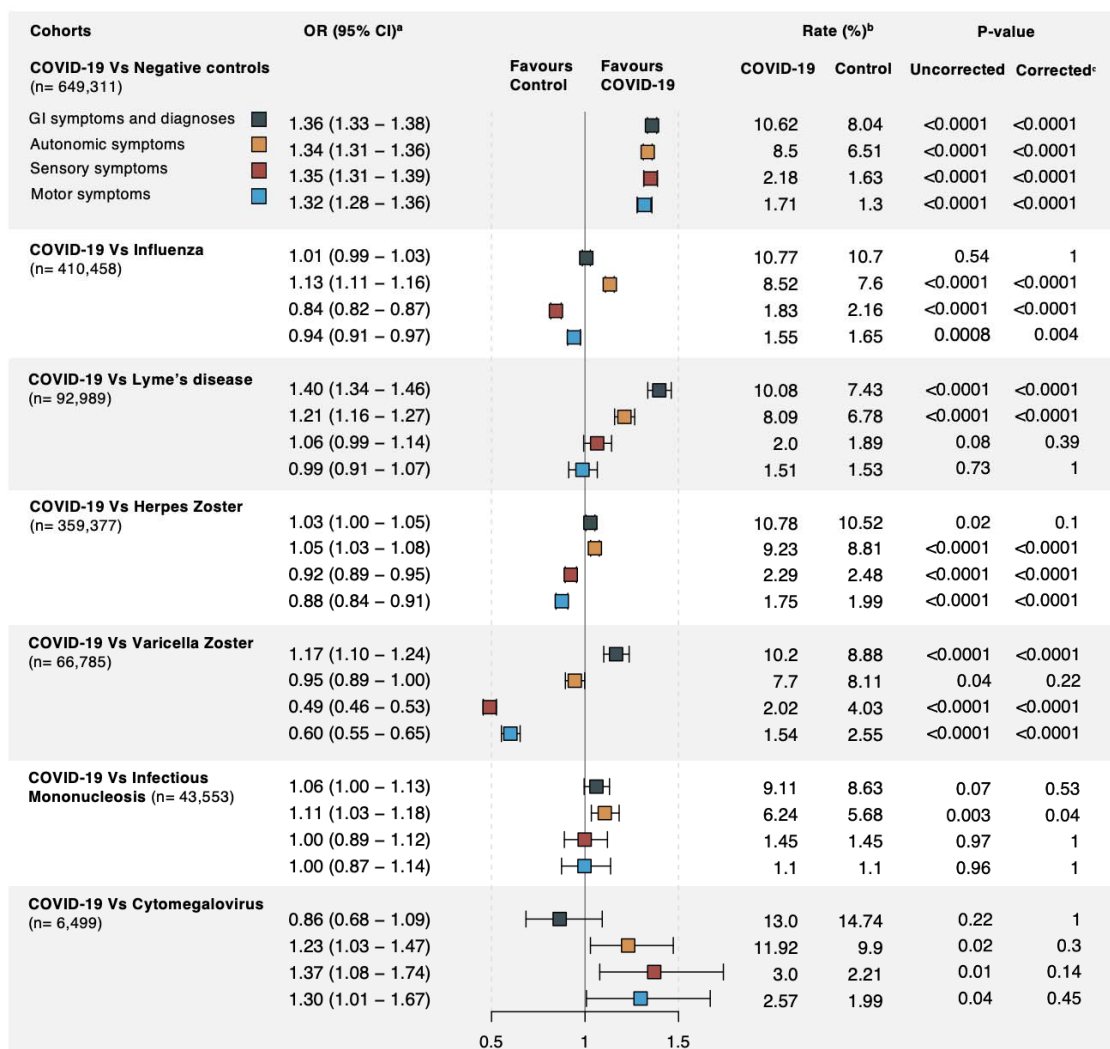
| Cohorts | OR (95% CI)$^{a}$ | Rate (%)$^{b}$ COVID-19 | Control | P-value Uncorrected | Corrected$^{c}$ |
|---|---|---|---|---|---|
| **COVID-19 Vs Negative controls** (n= 649,311) | | | | | |
| GI symptoms and diagnoses | 1.36 (1.33 – 1.38) | 10.62 | 8.04 | <0.0001 | <0.0001 |
| Autonomic symptoms | 1.34 (1.31 – 1.36) | 8.5 | 6.51 | <0.0001 | <0.0001 |
| Sensory symptoms | 1.35 (1.31 – 1.39) | 2.18 | 1.63 | <0.0001 | <0.0001 |
| Motor symptoms | 1.32 (1.28 – 1.36) | 1.71 | 1.3 | <0.0001 | <0.0001 |
| **COVID-19 Vs Influenza** (n= 410,458) | 1.01 (0.99 – 1.03) | 10.77 | 10.7 | 0.54 | 1 |
| | 1.13 (1.11 – 1.16) | 8.52 | 7.6 | <0.0001 | <0.0001 |
| | 0.84 (0.82 – 0.87) | 1.83 | 2.16 | <0.0001 | <0.0001 |
| | 0.94 (0.91 – 0.97) | 1.55 | 1.65 | 0.0008 | 0.004 |
| **COVID-19 Vs Lyme's disease** (n= 92,989) | 1.40 (1.34 – 1.46) | 10.08 | 7.43 | <0.0001 | <0.0001 |
| | 1.21 (1.16 – 1.27) | 8.09 | 6.78 | <0.0001 | <0.0001 |
| | 1.06 (0.99 – 1.14) | 2.0 | 1.89 | 0.08 | 0.39 |
| | 0.99 (0.91 – 1.07) | 1.51 | 1.53 | 0.73 | 1 |
| **COVID-19 Vs Herpes Zoster** (n= 359,377) | 1.03 (1.00 – 1.05) | 10.78 | 10.52 | 0.02 | 0.1 |
| | 1.05 (1.03 – 1.08) | 9.23 | 8.81 | <0.0001 | <0.0001 |
| | 0.92 (0.89 – 0.95) | 2.29 | 2.48 | <0.0001 | <0.0001 |
| | 0.88 (0.84 – 0.91) | 1.75 | 1.99 | <0.0001 | <0.0001 |
| **COVID-19 Vs Varicella Zoster** (n= 66,785) | 1.17 (1.10 – 1.24) | 10.2 | 8.88 | <0.0001 | <0.0001 |
| | 0.95 (0.89 – 1.00) | 7.7 | 8.11 | 0.04 | 0.22 |
| | 0.49 (0.46 – 0.53) | 2.02 | 4.03 | <0.0001 | <0.0001 |
| | 0.60 (0.55 – 0.65) | 1.54 | 2.55 | <0.0001 | <0.0001 |
| **COVID-19 Vs Infectious Mononucleosis** (n= 43,553) | 1.06 (1.00 – 1.13) | 9.11 | 8.63 | 0.07 | 0.53 |
| | 1.11 (1.03 – 1.18) | 6.24 | 5.68 | 0.003 | 0.04 |
| | 1.00 (0.89 – 1.12) | 1.45 | 1.45 | 0.97 | 1 |
| | 1.00 (0.87 – 1.14) | 1.1 | 1.1 | 0.96 | 1 |
| **COVID-19 Vs Cytomegalovirus** (n= 6,499) | 0.86 (0.68 – 1.09) | 13.0 | 14.74 | 0.22 | 1 |
| | 1.23 (1.03 – 1.47) | 11.92 | 9.9 | 0.02 | 0.3 |
| | 1.37 (1.08 – 1.74) | 3.0 | 2.21 | 0.01 | 0.14 |
| | 1.30 (1.01 – 1.67) | 2.57 | 1.99 | 0.04 | 0.45 |

Favours Control Favours COVID-19

0.5 1 1.5